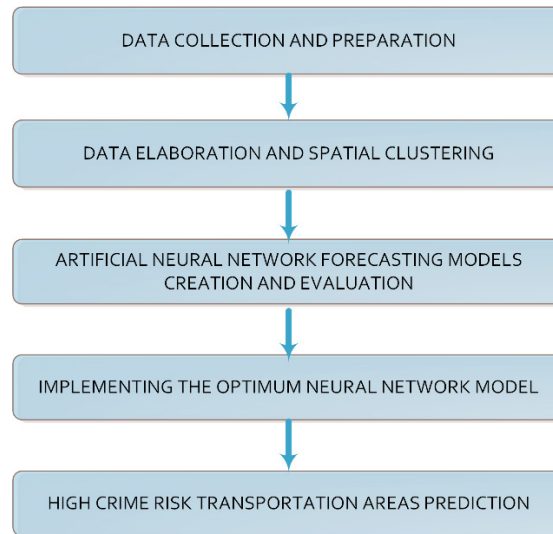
DATA COLLECTION AND PREPARATION

DATA ELABORATION AND SPATIAL CLUSTERING

ARTIFICIAL NEURAL NETWORK FORECASTING MODELS CREATION AND EVALUATION

IMPLEMENTING THE OPTIMUM NEURAL NETWORK MODEL

HIGH CRIME RISK TRANSPORTATION AREAS PREDICTION